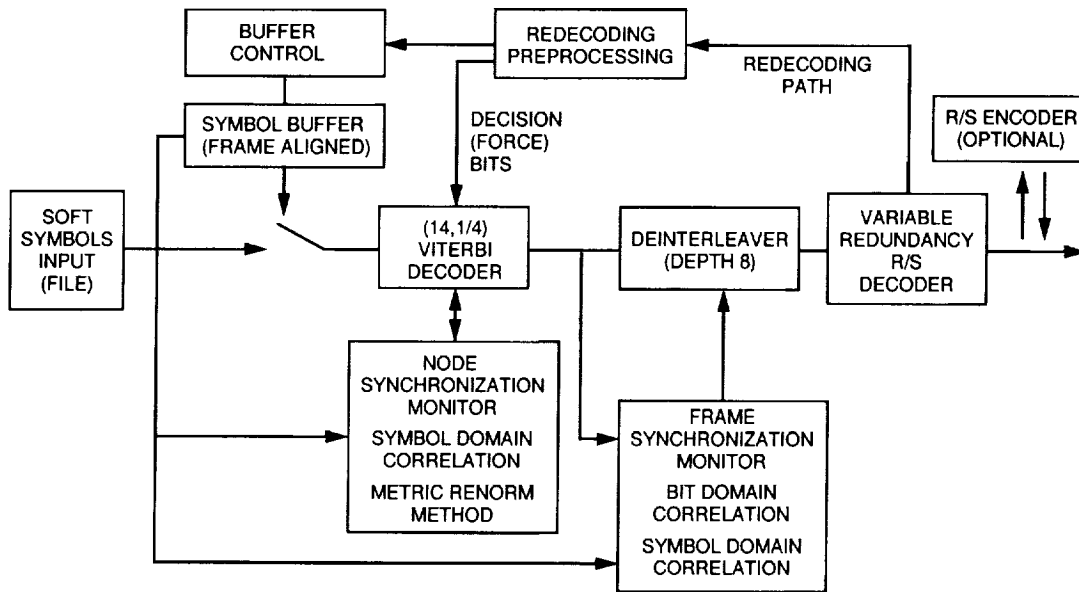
BUFFER CONTROL

REDECODING PREPROCESSING

REDECODING PATH

SYMBOL BUFFER (FRAME ALIGNED)

DECISION (FORCE) BITS

R/S ENCODER (OPTIONAL)

SOFT SYMBOLS INPUT (FILE)

(14,1/4) VITERBI DECODER

DEINTERLEAVER (DEPTH 8)

VARIABLE REDUNDANCY R/S DECODER

NODE SYNCHRONIZATION MONITOR

SYMBOL DOMAIN CORRELATION

METRIC RENORM METHOD

FRAME SYNCHRONIZATION MONITOR

BIT DOMAIN CORRELATION

SYMBOL DOMAIN CORRELATION